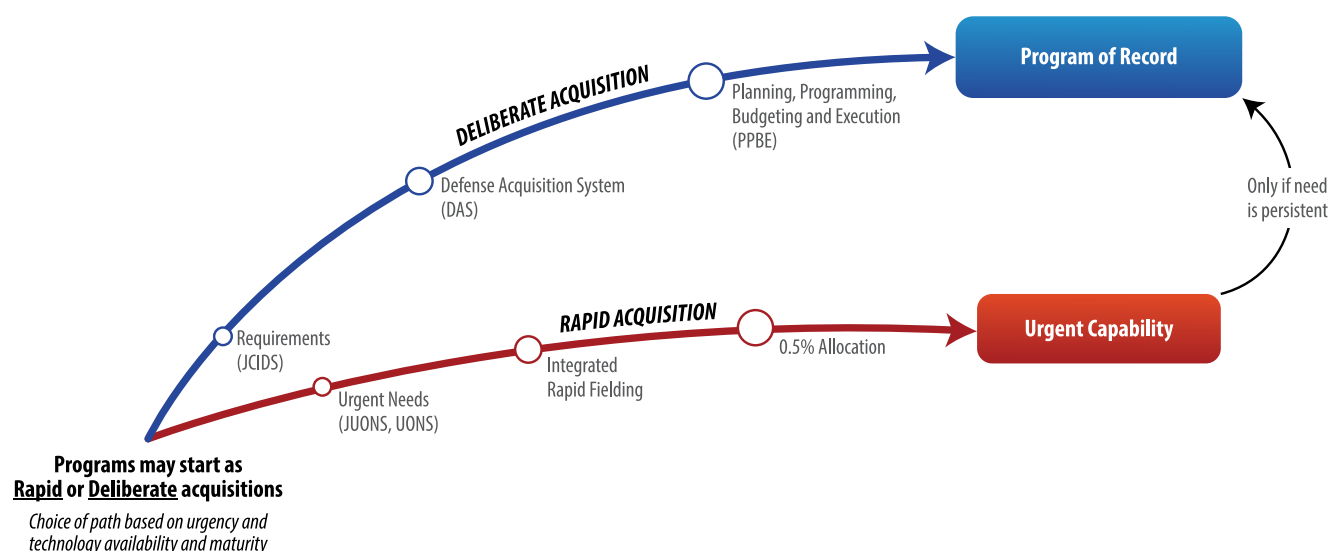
DELIBERATE ACQUISITION

Program of Record

Planning, Programming, Budgeting and Execution (PPBE)

Defense Acquisition System (DAS)

Only if need is persistent

Requirements (JCIDS)

RAPID ACQUISITION

Urgent Capability

0.5% Allocation

Integrated Rapid Fielding

Urgent Needs (JUONS, UONS)

Programs may start as Rapid or Deliberate acquisitions

Choice of path based on urgency and technology availability and maturity